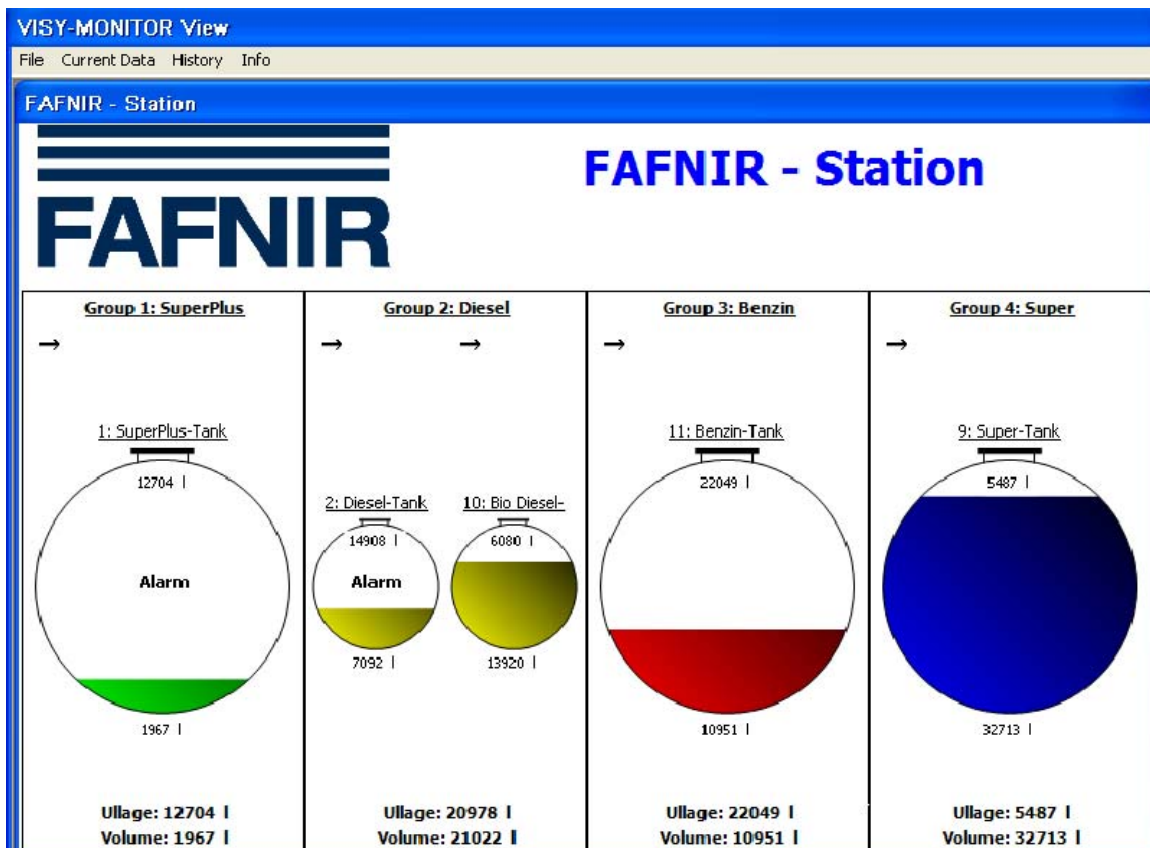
VISY-MONITOR View

File Current Data History Info

FAFNIR - Station

FAFNIR

FAFNIR - Station

Group 1: SuperPlus

→

1: SuperPlus-Tank

12704 l

Alarm

1967 l

Ullage: 12704 l
Volume: 1967 l

Group 2: Diesel

→ →

2: Diesel-Tank

14908 l

Alarm

7092 l

10: Bio Diesel-

6080 l

13920 l

Ullage: 20978 l
Volume: 21022 l

Group 3: Benzin

→

11: Benzin-Tank

22049 l

10951 l

Ullage: 22049 l
Volume: 10951 l

Group 4: Super

→

9: Super-Tank

5487 l

32713 l

Ullage: 5487 l
Volume: 32713 l